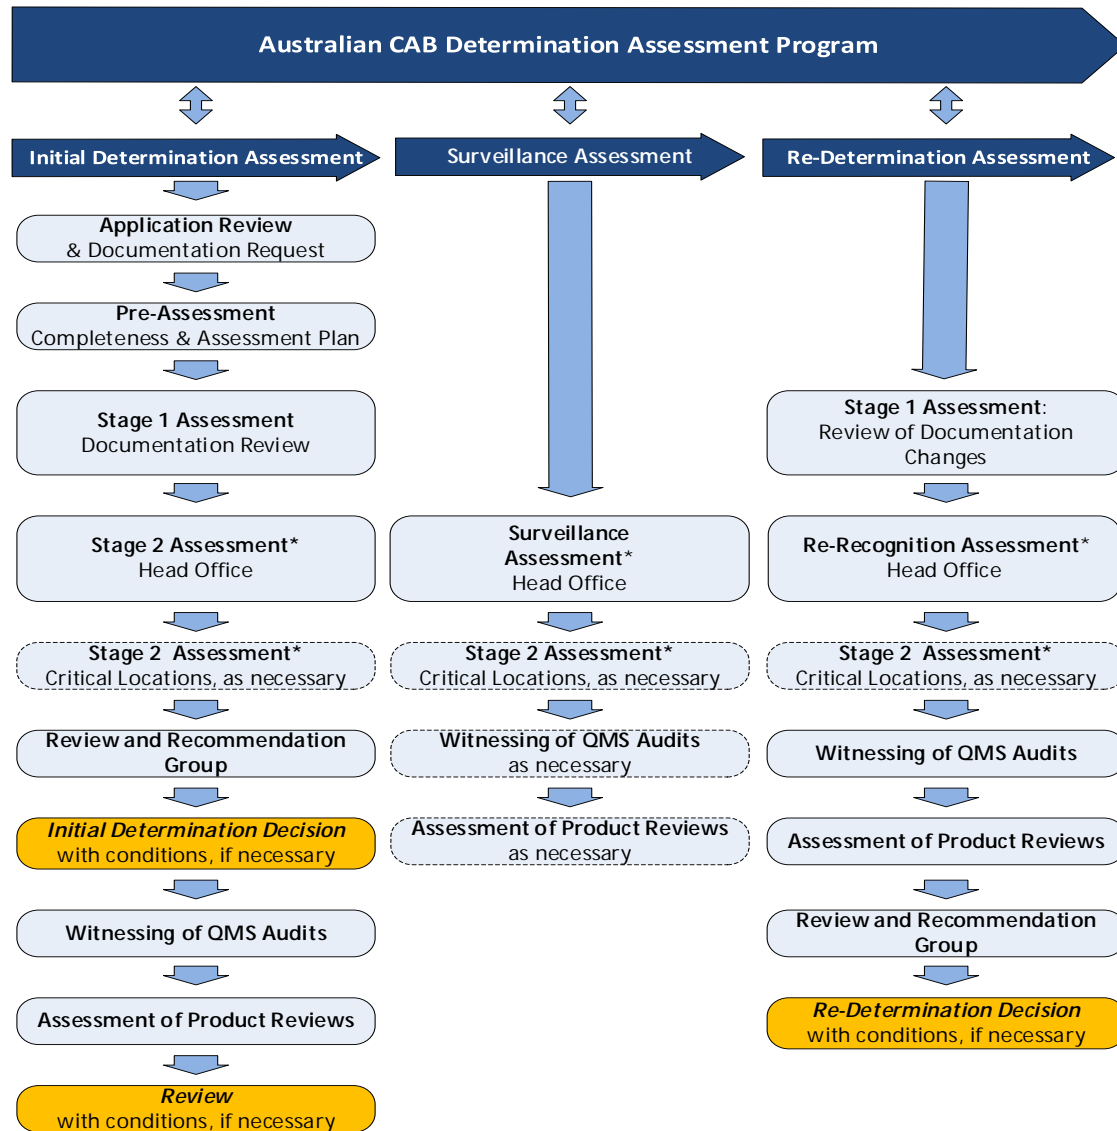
Australian CAB Determination Assessment Program

Initial Determination Assessment

Application Review
& Documentation Request

Pre-Assessment
Completeness & Assessment Plan

Stage 1 Assessment
Documentation Review

Stage 2 Assessment*
Head Office

Stage 2 Assessment*
Critical Locations, as necessary

Review and Recommendation Group

Initial Determination Decision
with conditions, if necessary

Witnessing of QMS Audits

Assessment of Product Reviews

Review
with conditions, if necessary

Surveillance Assessment

Surveillance Assessment*
Head Office

Stage 2 Assessment*
Critical Locations, as necessary

Witnessing of QMS Audits
as necessary

Assessment of Product Reviews
as necessary

Re-Determination Assessment

Stage 1 Assessment:
Review of Documentation Changes

Re-Recognition Assessment*
Head Office

Stage 2 Assessment*
Critical Locations, as necessary

Witnessing of QMS Audits

Assessment of Product Reviews

Review and Recommendation Group

Re-Determination Decision
with conditions, if necessary